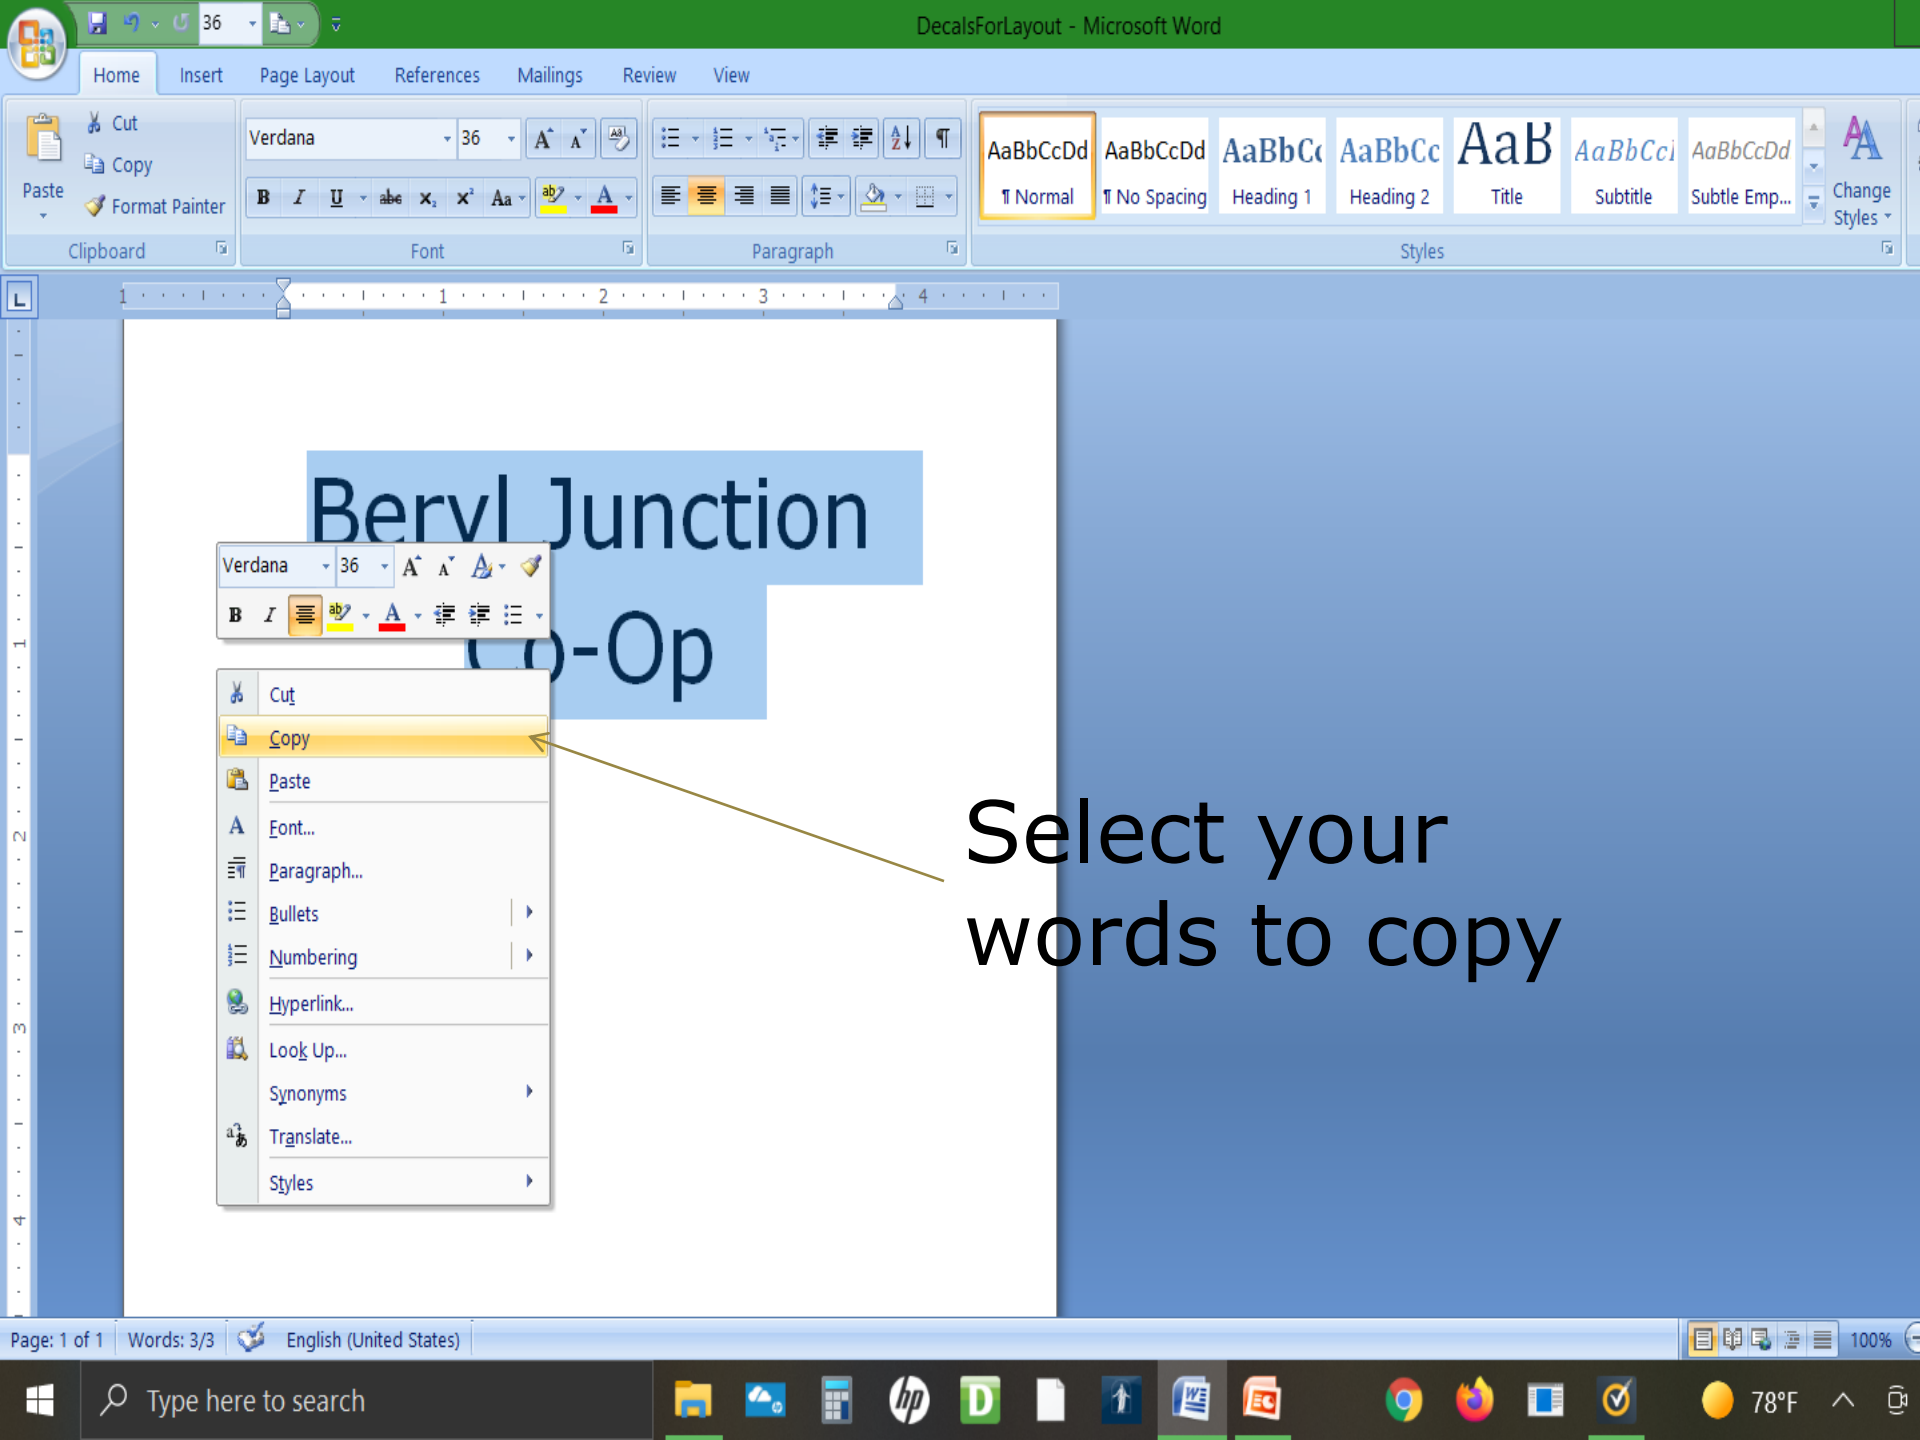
36

DecalsForLayout - Microsoft Word

Home Insert Page Layout References Mailings Review View

Cut
Copy
Paste
Format Painter
Clipboard

Verdana 36
B I U abe $x_2$ $x^2$ Aa
Font

Paragraph

AaBbCcDd ¶ Normal
AaBbCcDd ¶ No Spacing
AaBbCc Heading 1
AaBbCc Heading 2
AaB Title
AaBbCcI Subtitle
AaBbCcDd Subtle Emp...
Change Styles
Styles

Beryl Junction

Co-Op

Verdana 36

Cut
Copy
Paste
Font...
Paragraph...
Bullets
Numbering
Hyperlink...
Look Up...
Synonyms
Translate...
Styles

Select your words to copy

Page: 1 of 1 Words: 3/3 English (United States) 100%

Type here to search

78°F